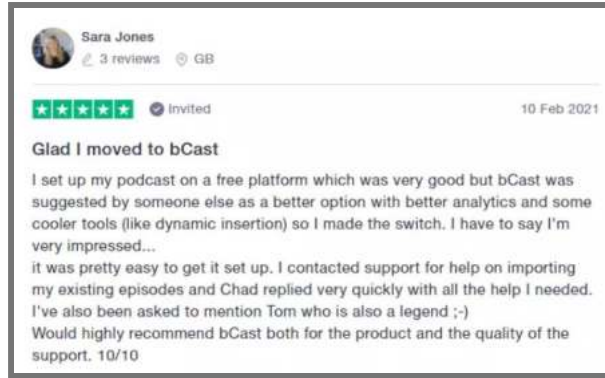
Sara Jones
3 reviews GB

Invited 10 Feb 2021

Glad I moved to bCast

I set up my podcast on a free platform which was very good but bCast was suggested by someone else as a better option with better analytics and some cooler tools (like dynamic insertion) so I made the switch. I have to say I'm very impressed...
it was pretty easy to get it set up. I contacted support for help on importing my existing episodes and Chad replied very quickly with all the help I needed. I've also been asked to mention Tom who is also a legend ;-)
Would highly recommend bCast both for the product and the quality of the support. 10/10